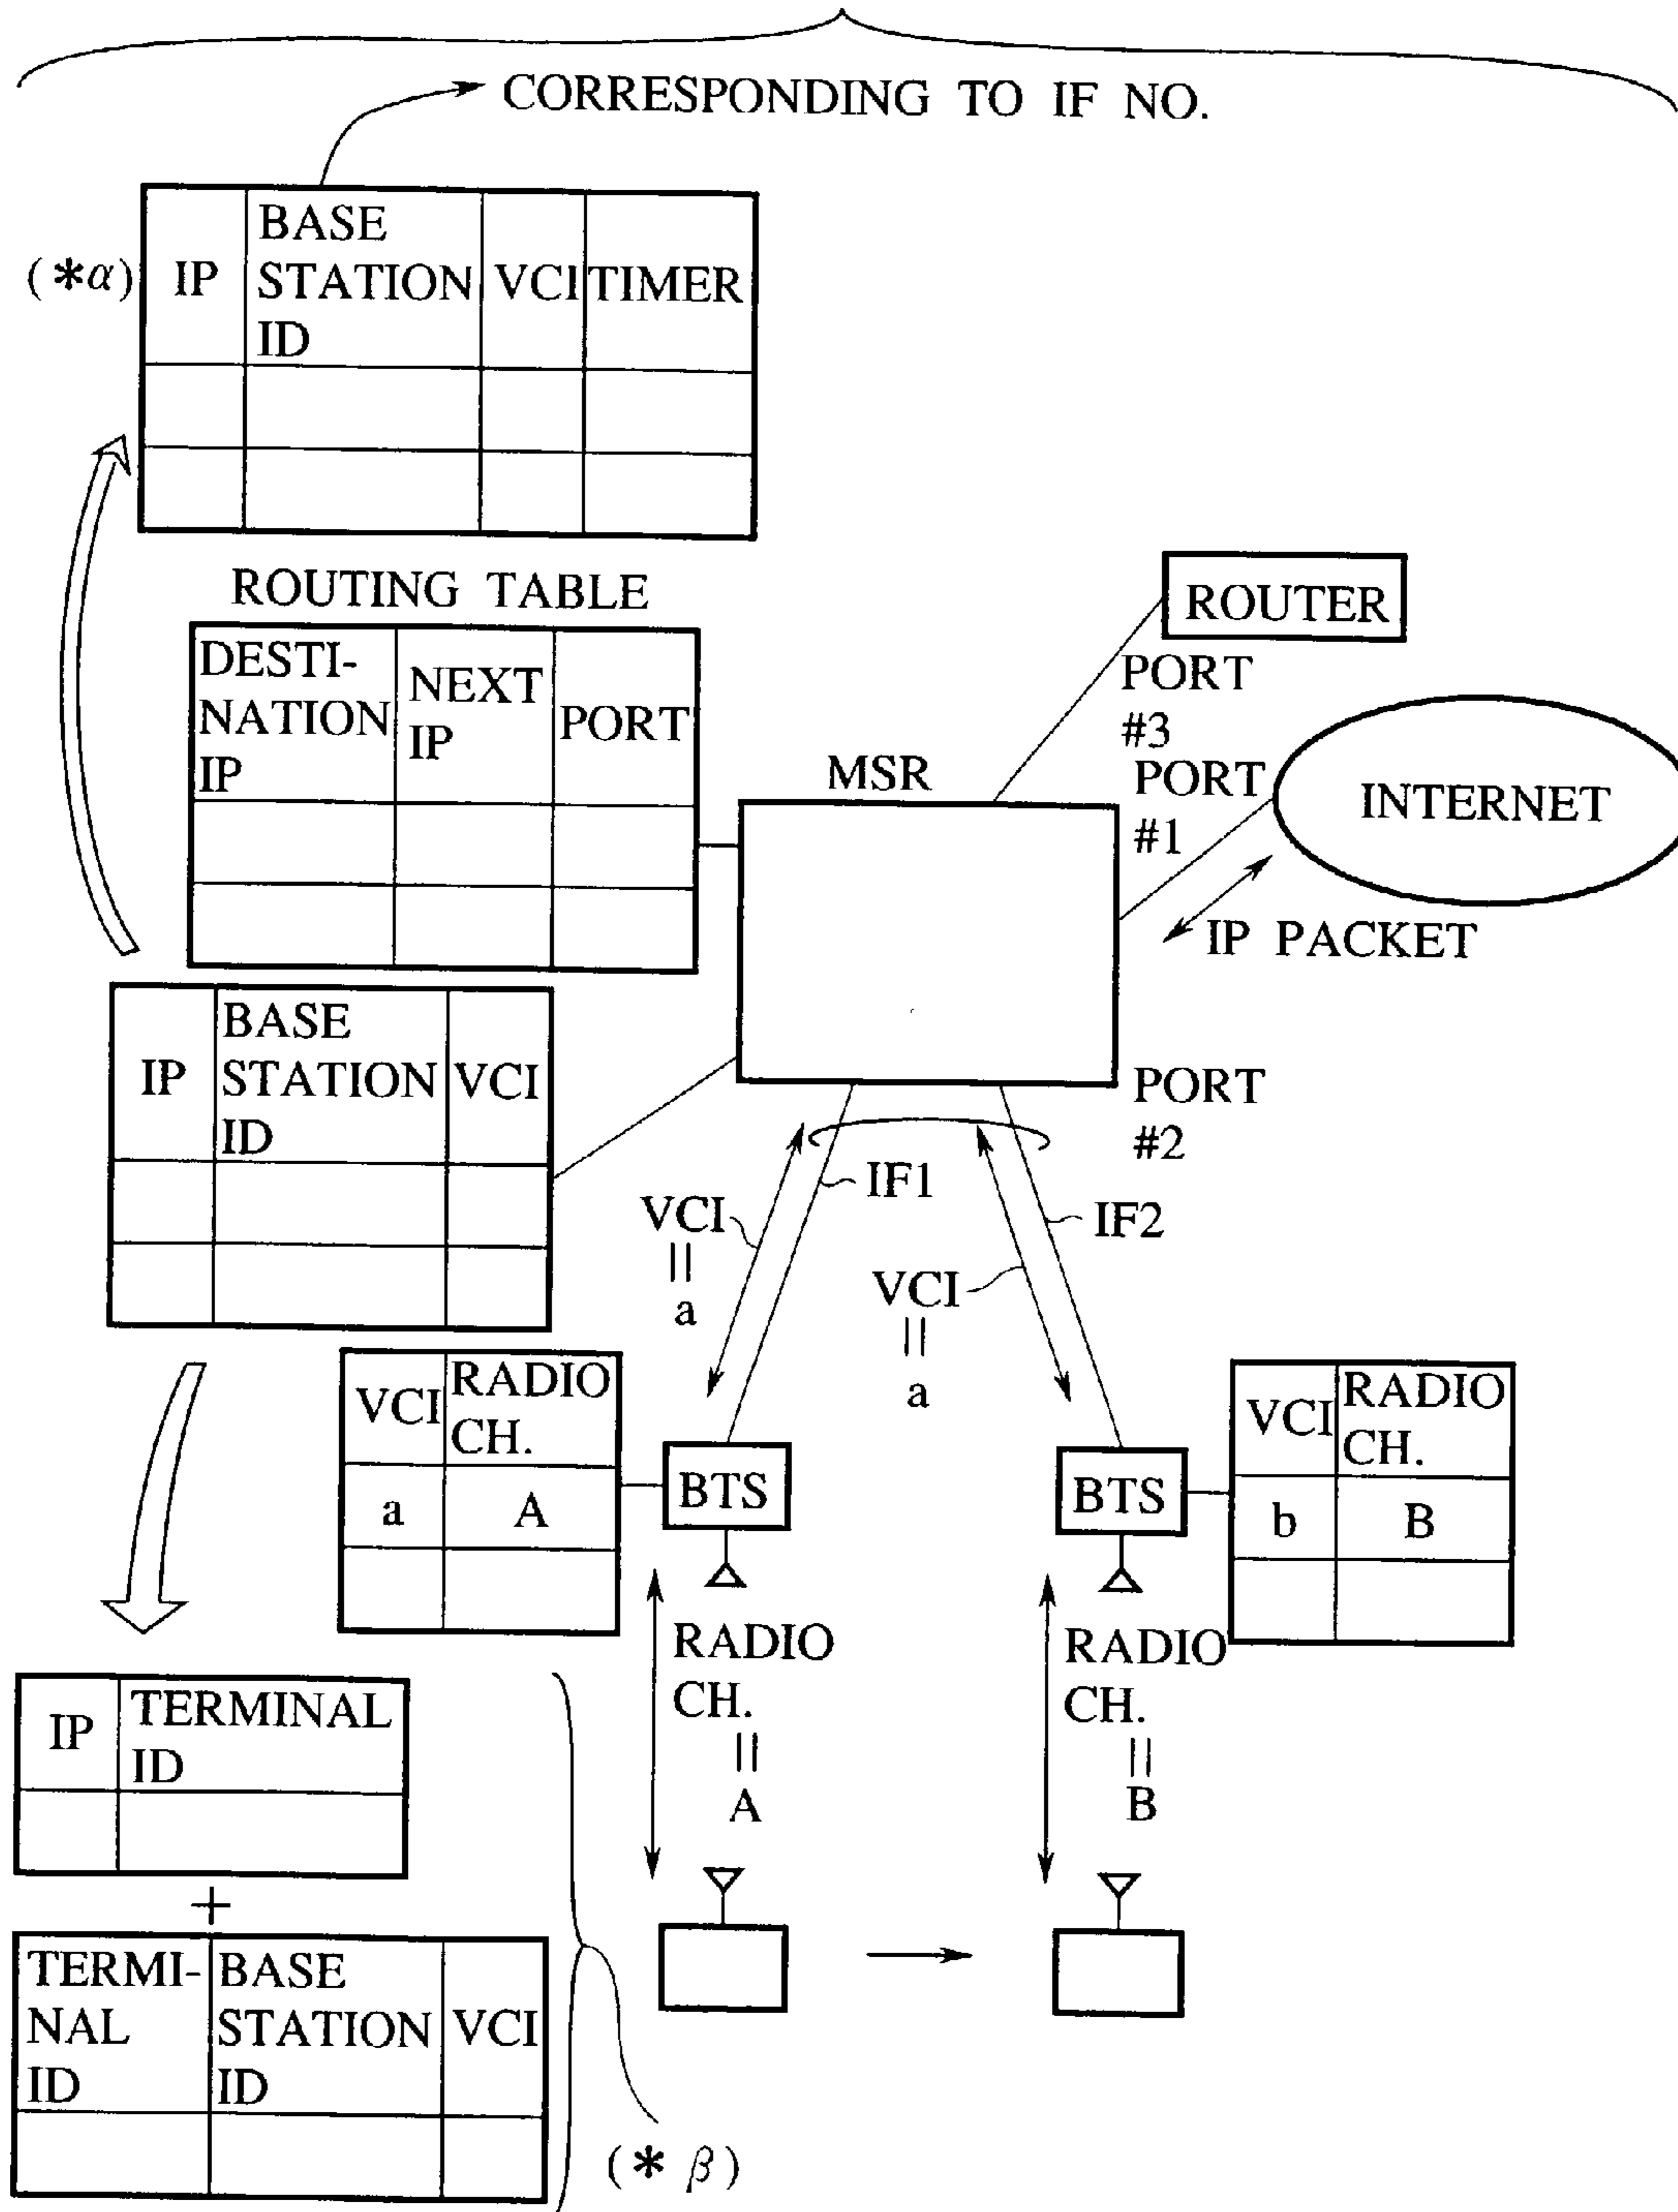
CORRESPONDING TO IF NO.

(*α)

| IP | BASE STATION ID | VCI | TIMER |
|---|---|---|---|
| | | | |
| | | | |

ROUTING TABLE

| DESTINATION IP | NEXT IP | PORT |
|---|---|---|
| | | |
| | | |

ROUTER

PORT #3

MSR

PORT #1

INTERNET

IP PACKET

| IP | BASE STATION ID | VCI |
|---|---|---|
| | | |
| | | |

PORT #2

IF1

IF2

VCI || a

VCI || a

| VCI | RADIO CH. |
|---|---|
| a | A |
| | |

BTS

BTS

| VCI | RADIO CH. |
|---|---|
| b | B |
| | |

RADIO CH. || A

RADIO CH. || B

| IP | TERMINAL ID |
|---|---|
| | |

+

| TERMINAL ID | BASE STATION ID | VCI |
|---|---|---|
| | | |

(*β)